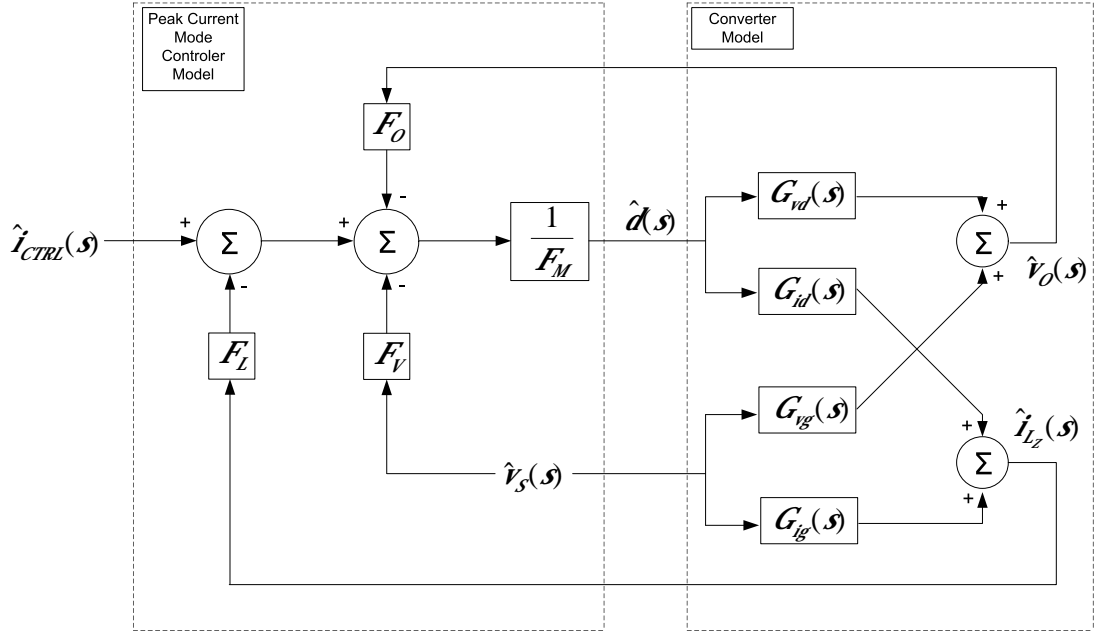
Peak Current Mode Controler Model

Converter Model

$F_O$

$\hat{i}_{CTRL}(s)$

+

$\Sigma$

-

+

$\Sigma$

-

-

$\frac{1}{F_M}$

$\hat{d}(s)$

$G_{vd}(s)$

$G_{id}(s)$

+

$\Sigma$

+

$\hat{v}_O(s)$

$F_L$

$F_V$

$G_{vg}(s)$

$\hat{i}_{L_Z}(s)$

+

$\Sigma$

+

$\hat{v}_S(s)$

$G_{ig}(s)$